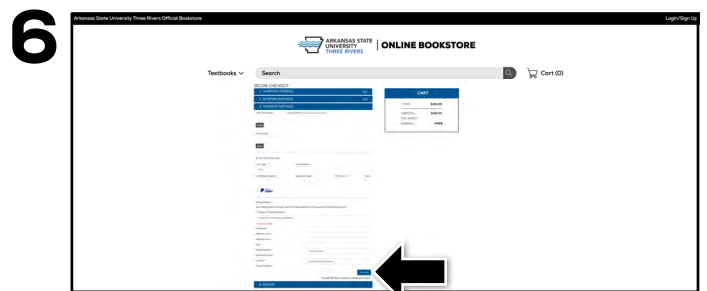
6

Arkansas State University Three Rivers Official Bookstore

Login/Sign Up

ARKANSAS STATE UNIVERSITY THREE RIVERS | ONLINE BOOKSTORE

Textbooks

Search

Cart (0)

SECURE CHECKOUT

1. SHIPPING ADDRESS

2. SHIPPING METHOD

3. PAYMENT METHOD

CART

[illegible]

4. REVIEW